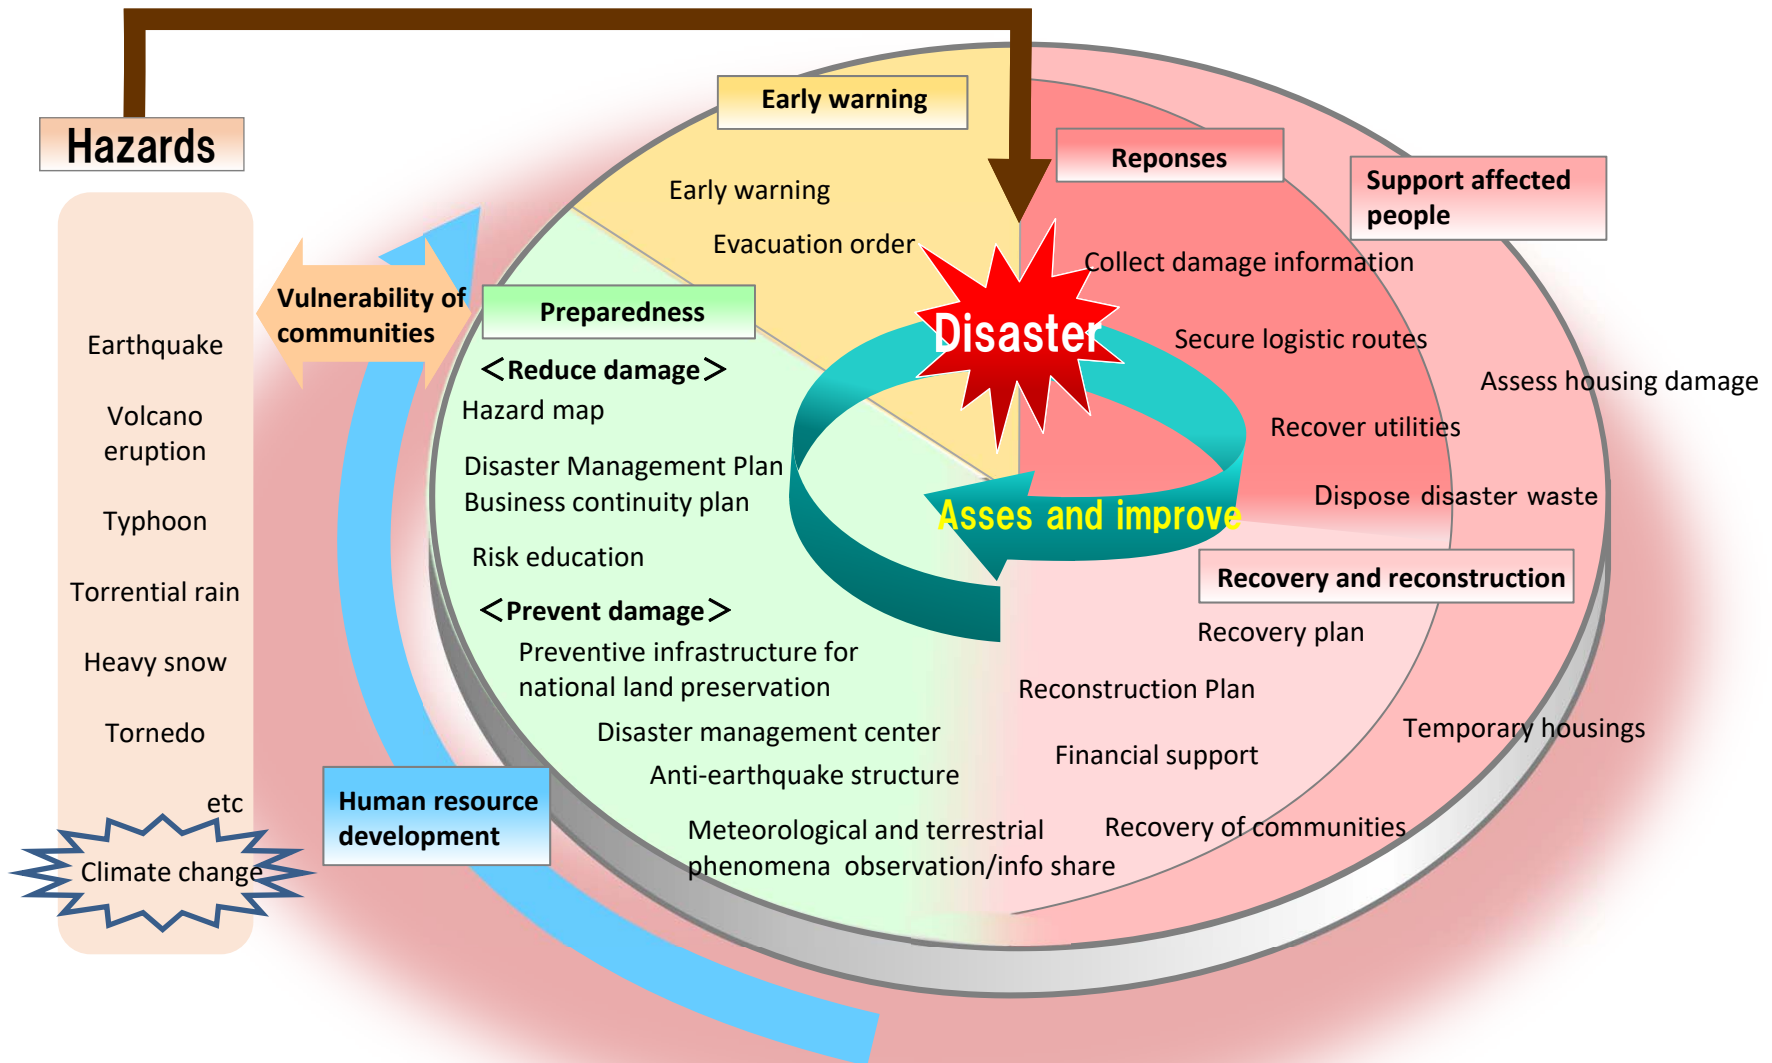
Hazards

Earthquake

Volcano eruption

Typhoon

Torrential rain

Heavy snow

Tornedo

etc

Climate change

Vulnerability of communities

Human resource development

Early warning

Early warning

Evacuation order

Reponses

Support affected people

Collect damage information

Secure logistic routes

Assess housing damage

Recover utilities

Dispose disaster waste

Disaster

Asses and improve

Preparedness

＜Reduce damage＞

Hazard map

Disaster Management Plan
Business continuity plan

Risk education

＜Prevent damage＞

Preventive infrastructure for national land preservation

Disaster management center

Anti-earthquake structure

Meteorological and terrestrial phenomena observation/info share

Recovery and reconstruction

Recovery plan

Reconstruction Plan

Temporary housings

Financial support

Recovery of communities